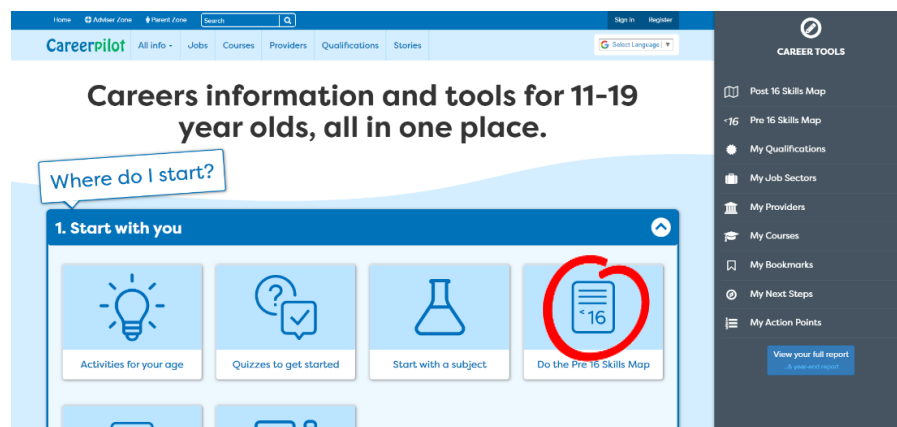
Home Adviser Zone Parent Zone Search Sign In Register

Careerpilot All info Jobs Courses Providers Qualifications Stories

Select Language

Careers information and tools for 11-19 year olds, all in one place.

Where do I start?

1. Start with you

Activities for your age

Quizzes to get started

Start with a subject

<16

Do the Pre 16 Skills Map

CAREER TOOLS

Post 16 Skills Map

<16 Pre 16 Skills Map

My Qualifications

My Job Sectors

My Providers

My Courses

My Bookmarks

My Next Steps

My Action Points

View your full report

...& year-end report